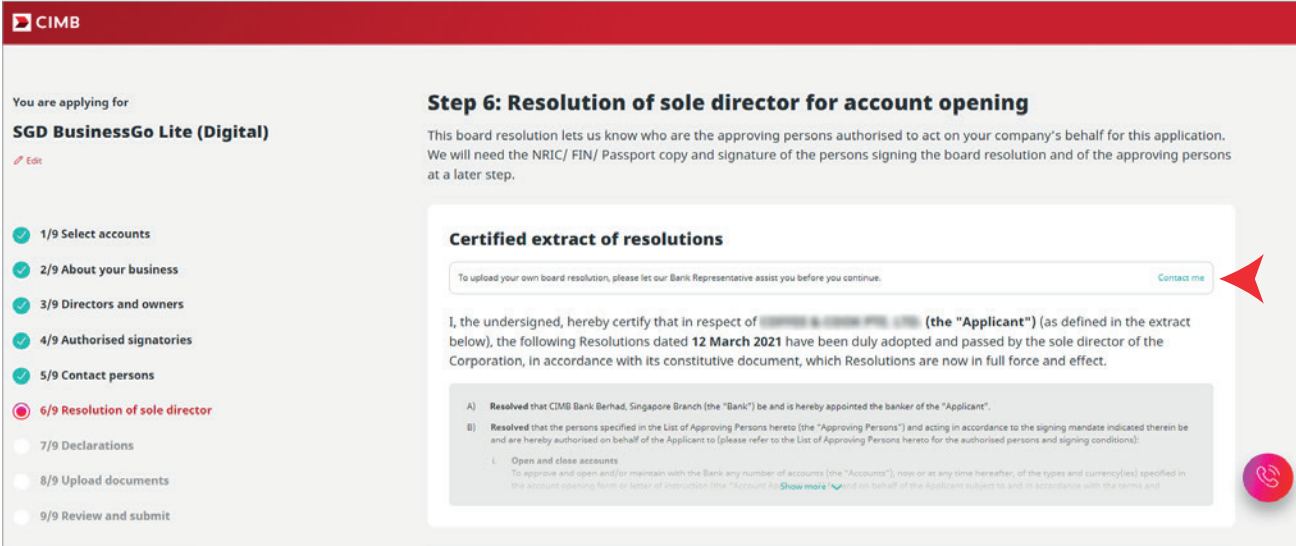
CIMB

You are applying for

SGD BusinessGo Lite (Digital)

Edit

1/9 Select accounts

2/9 About your business

3/9 Directors and owners

4/9 Authorised signatories

5/9 Contact persons

6/9 Resolution of sole director

7/9 Declarations

8/9 Upload documents

9/9 Review and submit

Step 6: Resolution of sole director for account opening

This board resolution lets us know who are the approving persons authorised to act on your company's behalf for this application. We will need the NRIC/ FIN/ Passport copy and signature of the persons signing the board resolution and of the approving persons at a later step.

Certified extract of resolutions

To upload your own board resolution, please let our Bank Representative assist you before you continue.

Contact me

I, the undersigned, hereby certify that in respect of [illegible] (the "Applicant") (as defined in the extract below), the following Resolutions dated 12 March 2021 have been duly adopted and passed by the sole director of the Corporation, in accordance with its constitutive document, which Resolutions are now in full force and effect.

A) Resolved that CIMB Bank Berhad, Singapore Branch (the "Bank") be and is hereby appointed the banker of the "Applicant".

B) Resolved that the persons specified in the List of Approving Persons hereto (the "Approving Persons") and acting in accordance to the signing mandate indicated therein be and are hereby authorised on behalf of the Applicant to (please refer to the List of Approving Persons hereto for the authorised persons and signing conditions):

i. Open and close accounts
To approve and open and/or maintain with the Bank any number of accounts (the "Accounts"), now or at any time hereafter, of the types and currency(ies) specified in the account opening form or letter of instruction (the "Account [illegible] on behalf of the Applicant subject to and in accordance with the terms and

Show more